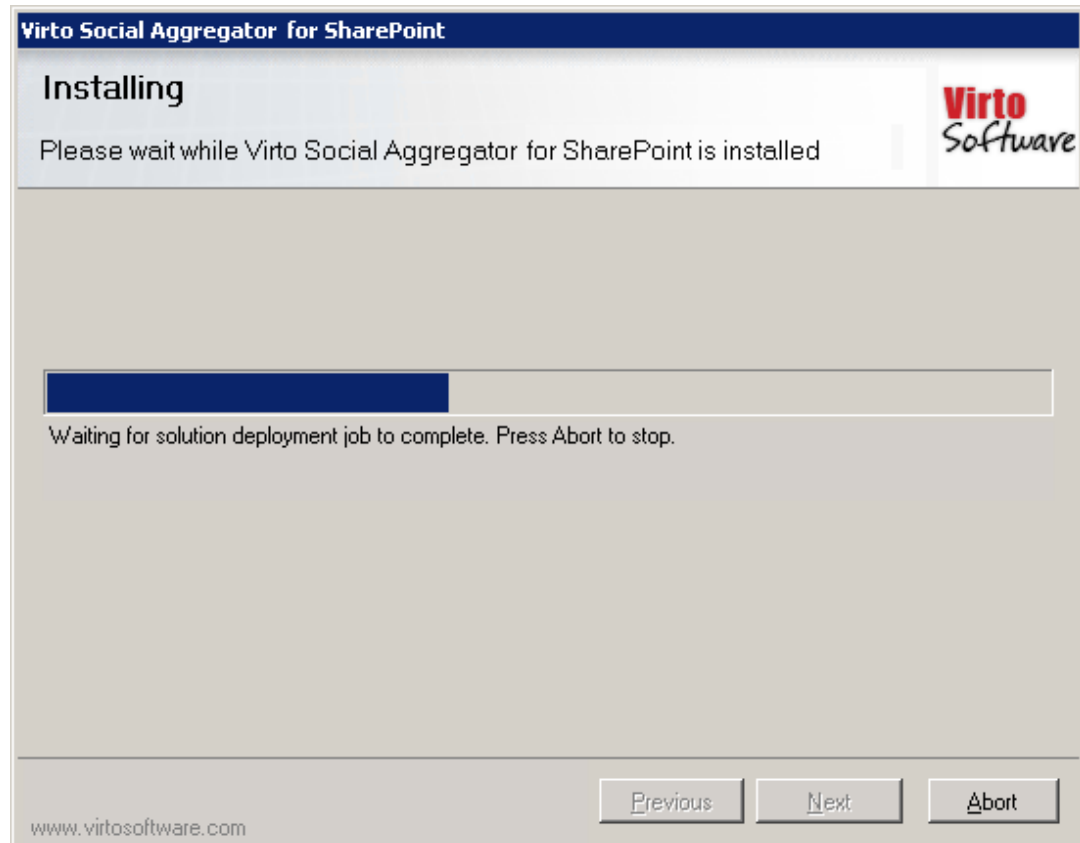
Virto Social Aggregator for SharePoint

Installing

Please wait while Virto Social Aggregator for SharePoint is installed

Virto Software

Waiting for solution deployment job to complete. Press Abort to stop.

www.virtosoftware.com

Previous

Next

Abort